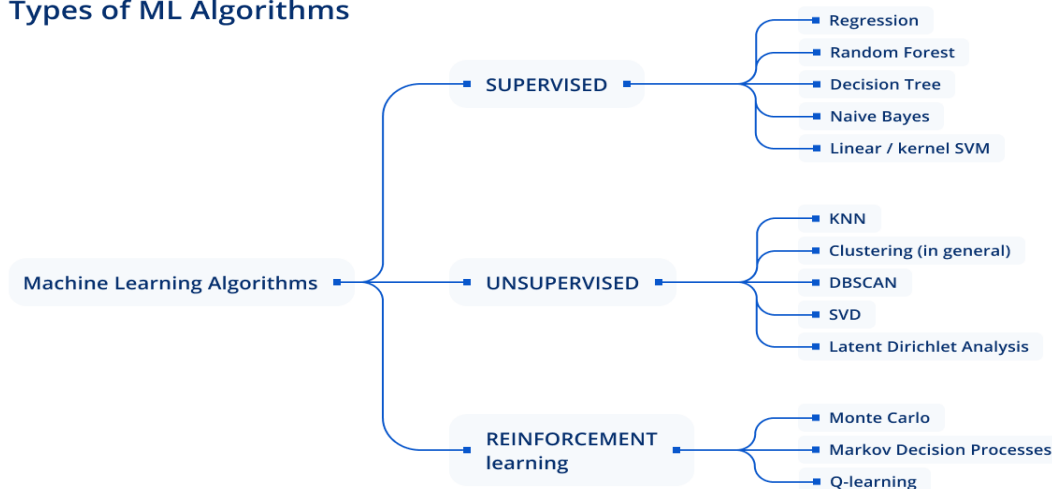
Types of ML Algorithms

Machine Learning Algorithms

SUPERVISED

Regression

Random Forest

Decision Tree

Naive Bayes

Linear / kernel SVM

UNSUPERVISED

KNN

Clustering (in general)

DBSCAN

SVD

Latent Dirichlet Analysis

REINFORCEMENT learning

Monte Carlo

Markov Decision Processes

Q-learning